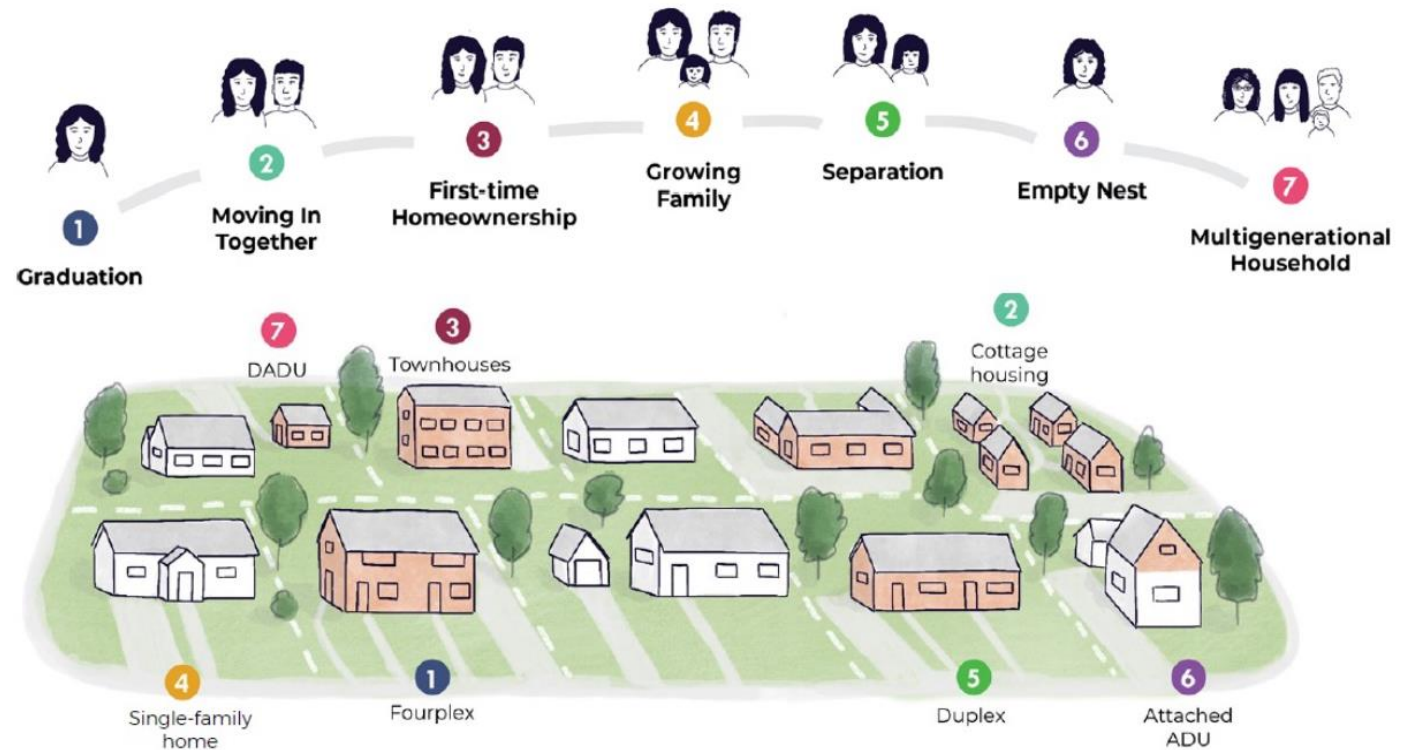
1
Graduation

2
Moving In Together

3
First-time Homeownership

4
Growing Family

5
Separation

6
Empty Nest

7
Multigenerational Household

7
DADU

3
Townhouses

2
Cottage housing

4
Single-family home

1
Fourplex

5
Duplex

6
Attached ADU